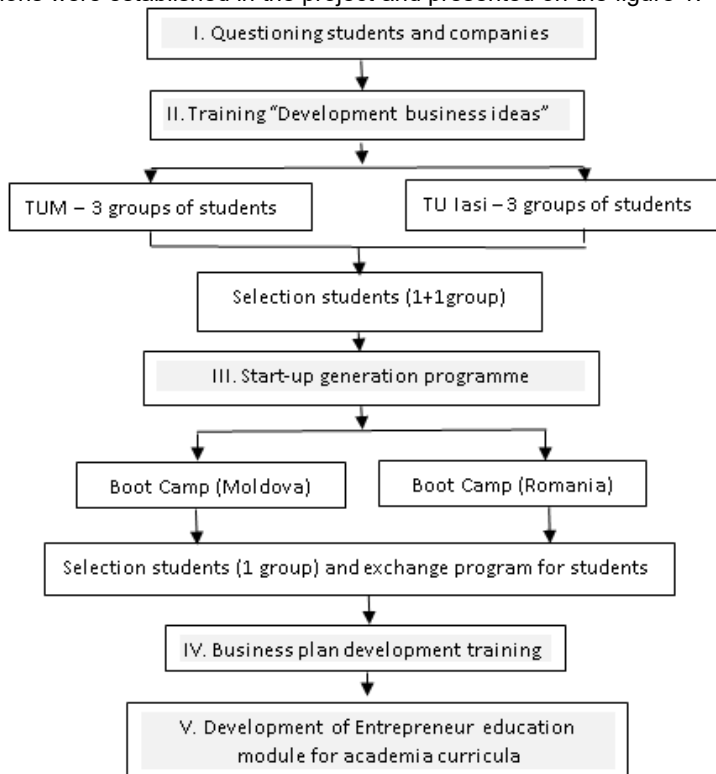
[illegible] were established in the project and presented on the figure 1.

I. Questioning students and companies

II. Training "Development business ideas"

TUM – 3 groups of students

TU Iasi – 3 groups of students

Selection students (1+1group)

III. Start-up generation programme

Boot Camp (Moldova)

Boot Camp (Romania)

Selection students (1 group) and exchange program for students

IV. Business plan development training

V. Development of Entrepreneur education module for academia curricula